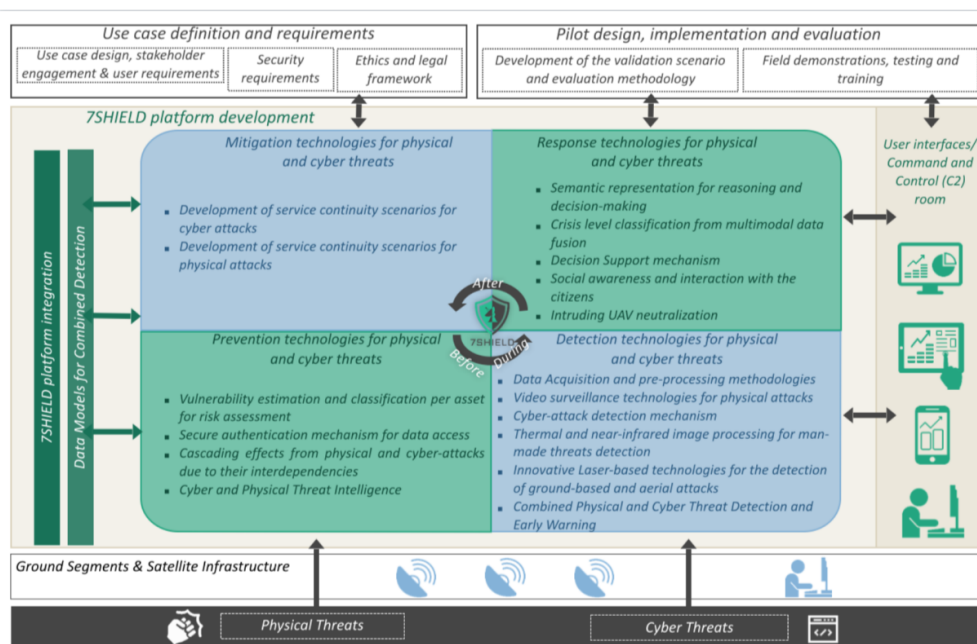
Use case definition and requirements

Use case design, stakeholder engagement & user requirements

Security requirements

Ethics and legal framework

Pilot design, implementation and evaluation

Development of the validation scenario and evaluation methodology

Field demonstrations, testing and training

7SHIELD platform development

7SHIELD platform integration

Data Models for Combined Detection

Mitigation technologies for physical and cyber threats

- Development of service continuity scenarios for cyber attacks
- Development of service continuity scenarios for physical attacks

Response technologies for physical and cyber threats

- Semantic representation for reasoning and decision-making
- Crisis level classification from multimodal data fusion
- Decision Support mechanism
- Social awareness and interaction with the citizens
- Intruding UAV neutralization

After

7SHIELD

During

Before

Prevention technologies for physical and cyber threats

- Vulnerability estimation and classification per asset for risk assessment
- Secure authentication mechanism for data access
- Cascading effects from physical and cyber-attacks due to their interdependencies
- Cyber and Physical Threat Intelligence

Detection technologies for physical and cyber threats

- Data Acquisition and pre-processing methodologies
- Video surveillance technologies for physical attacks
- Cyber-attack detection mechanism
- Thermal and near-infrared image processing for man-made threats detection
- Innovative Laser-based technologies for the detection of ground-based and aerial attacks
- Combined Physical and Cyber Threat Detection and Early Warning

User interfaces/ Command and Control (C2) room

Ground Segments & Satellite Infrastructure

Physical Threats

Cyber Threats

</>